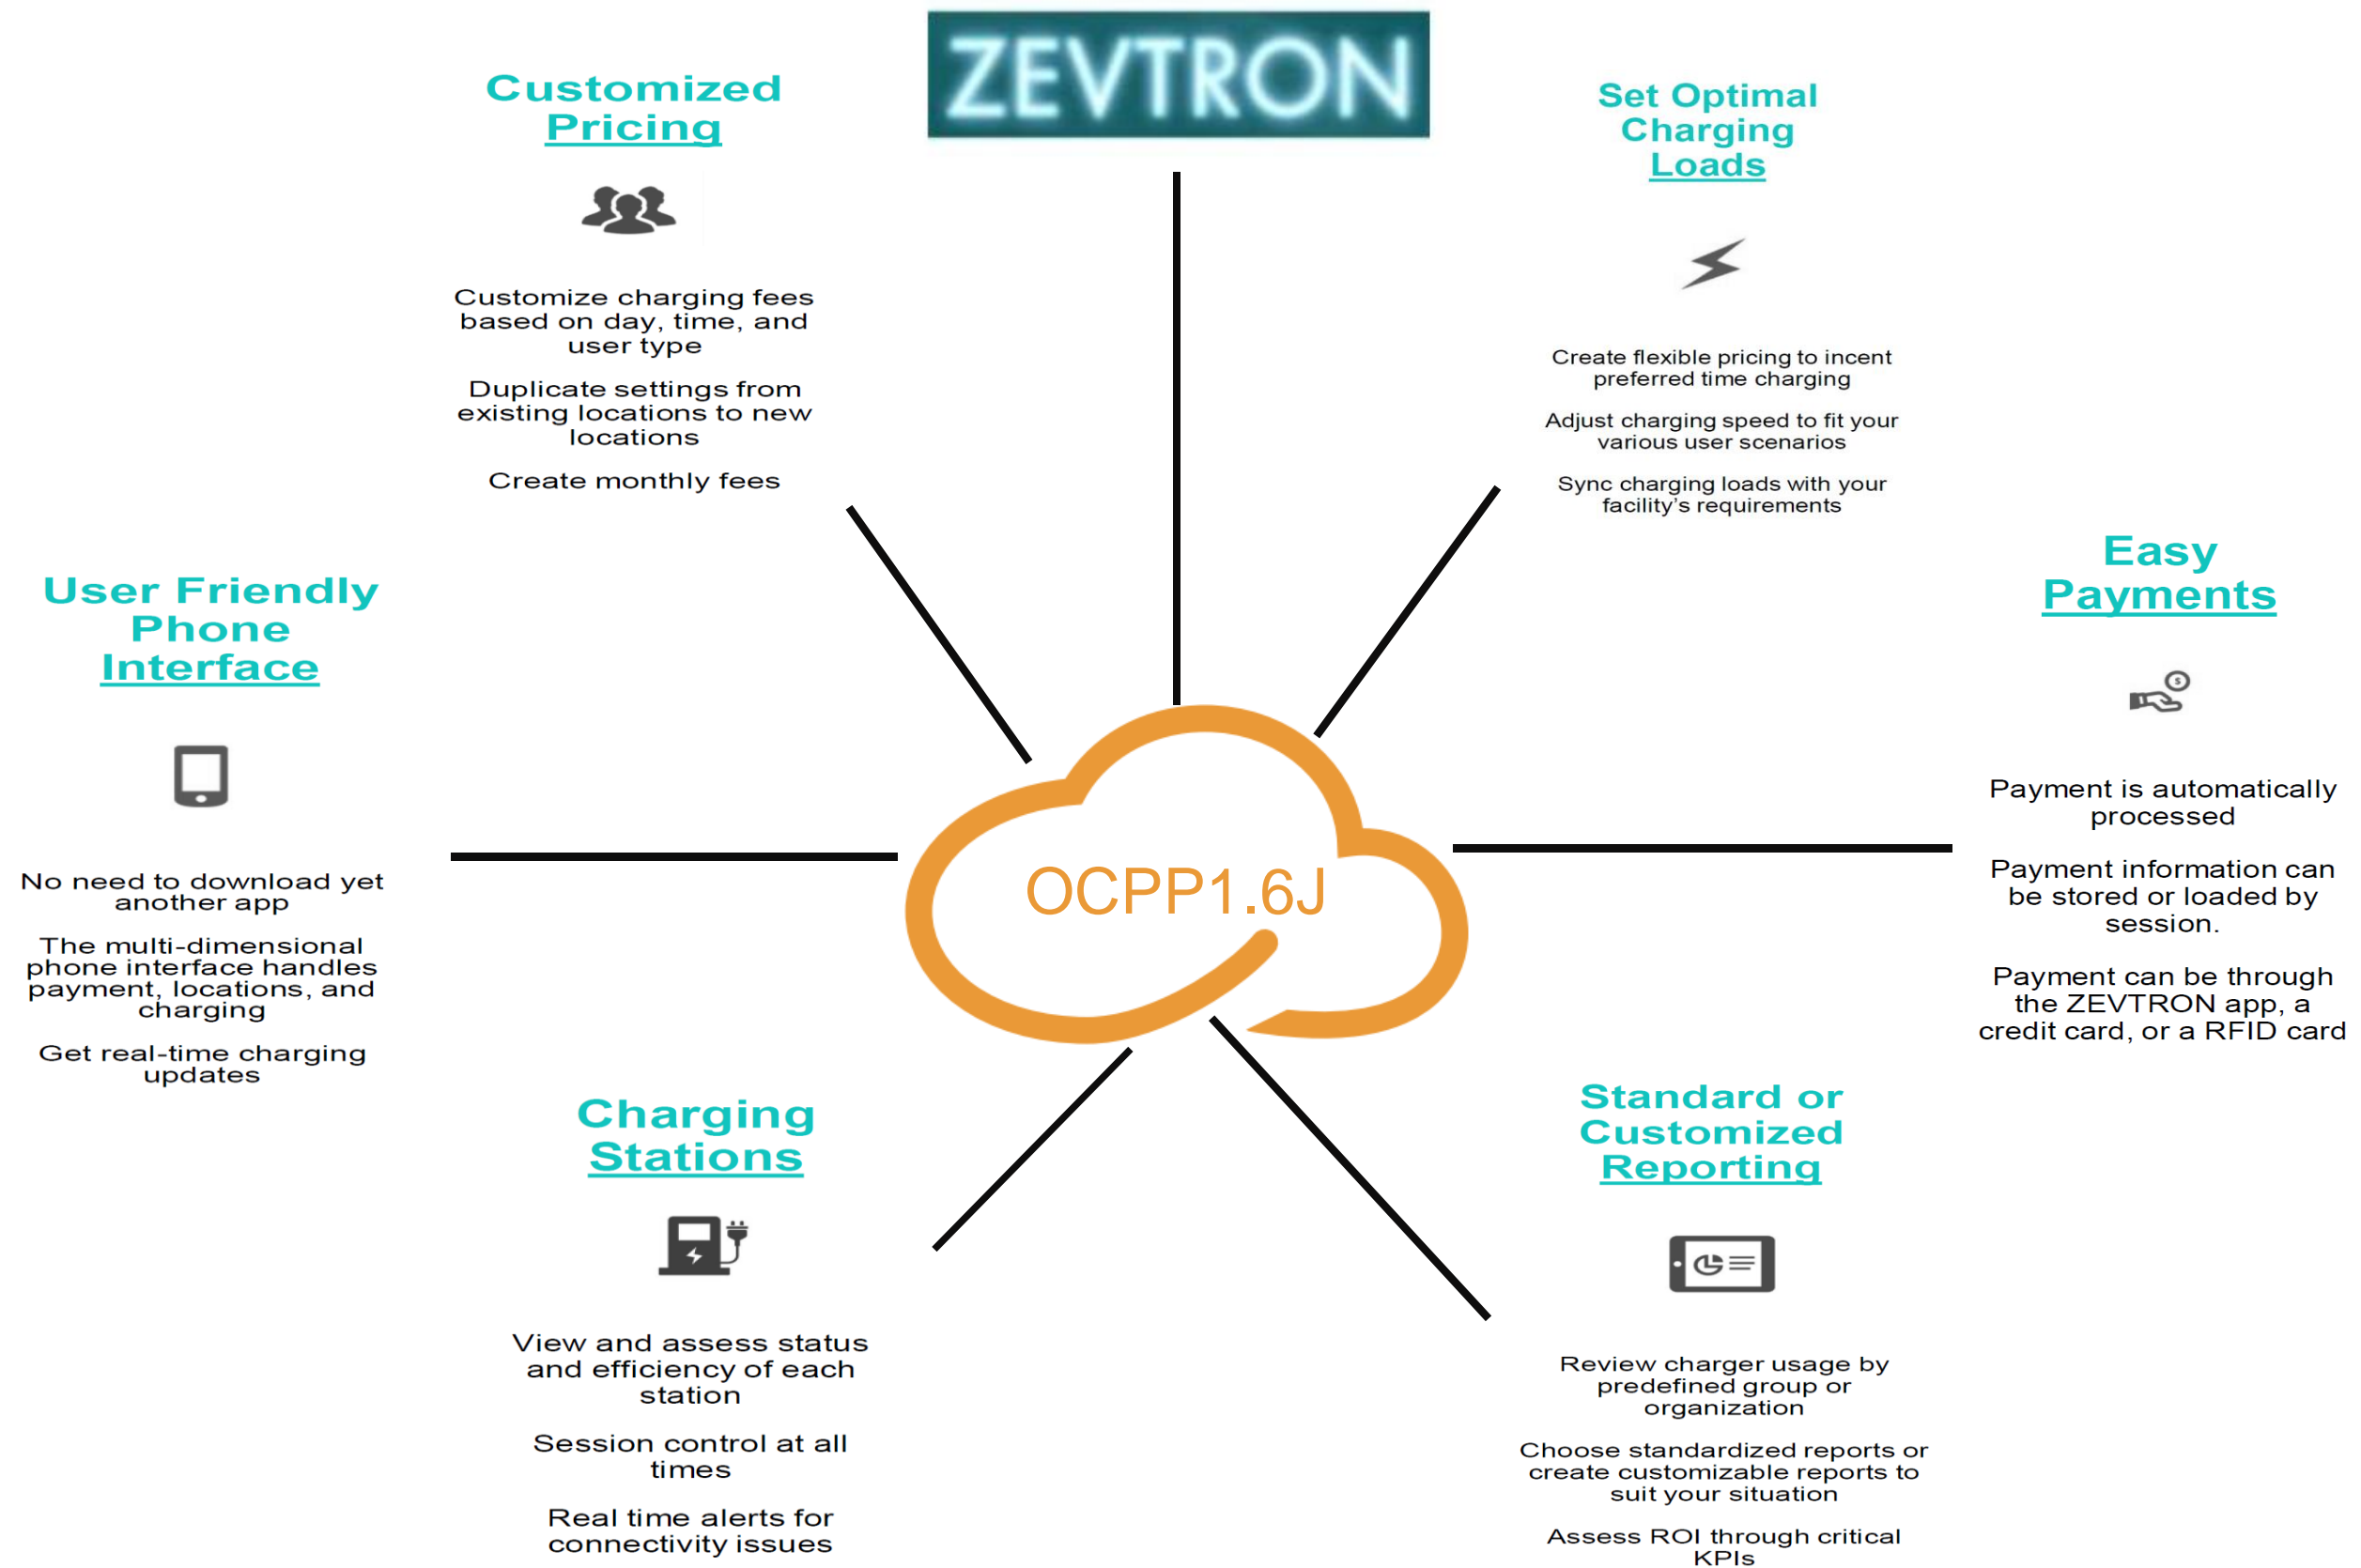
ZEVTRON

Customized Pricing

Customize charging fees based on day, time, and user type

Duplicate settings from existing locations to new locations

Create monthly fees

Set Optimal Charging Loads

Create flexible pricing to incent preferred time charging

Adjust charging speed to fit your various user scenarios

Sync charging loads with your facility's requirements

User Friendly Phone Interface

No need to download yet another app

The multi-dimensional phone interface handles payment, locations, and charging

Get real-time charging updates

OCPP1.6J

Easy Payments

Payment is automatically processed

Payment information can be stored or loaded by session.

Payment can be through the ZEVTRON app, a credit card, or a RFID card

Charging Stations

View and assess status and efficiency of each station

Session control at all times

Real time alerts for connectivity issues

Standard or Customized Reporting

Review charger usage by predefined group or organization

Choose standardized reports or create customizable reports to suit your situation

Assess ROI through critical KPIs